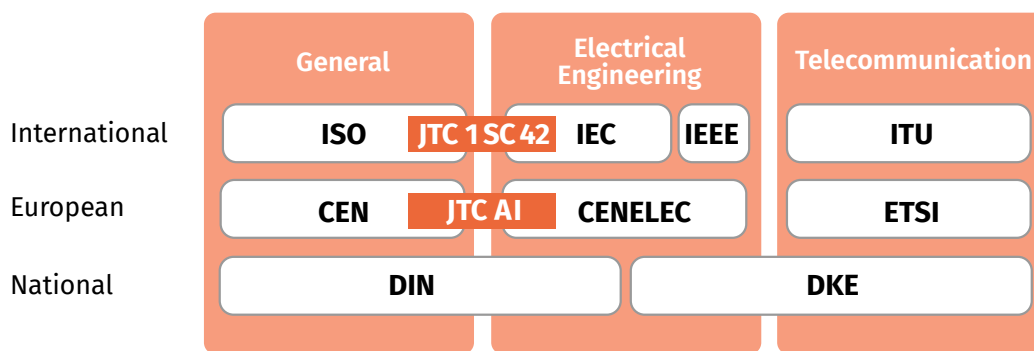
| | General | Electrical Engineering | | Telecommunication |
|---|---|---|---|---|
| International | ISO | JTC 1 SC 42 | IEC | IEEE | ITU |
| European | CEN | JTC AI | CENELEC | | ETSI |
| National | DIN | | DKE | | |